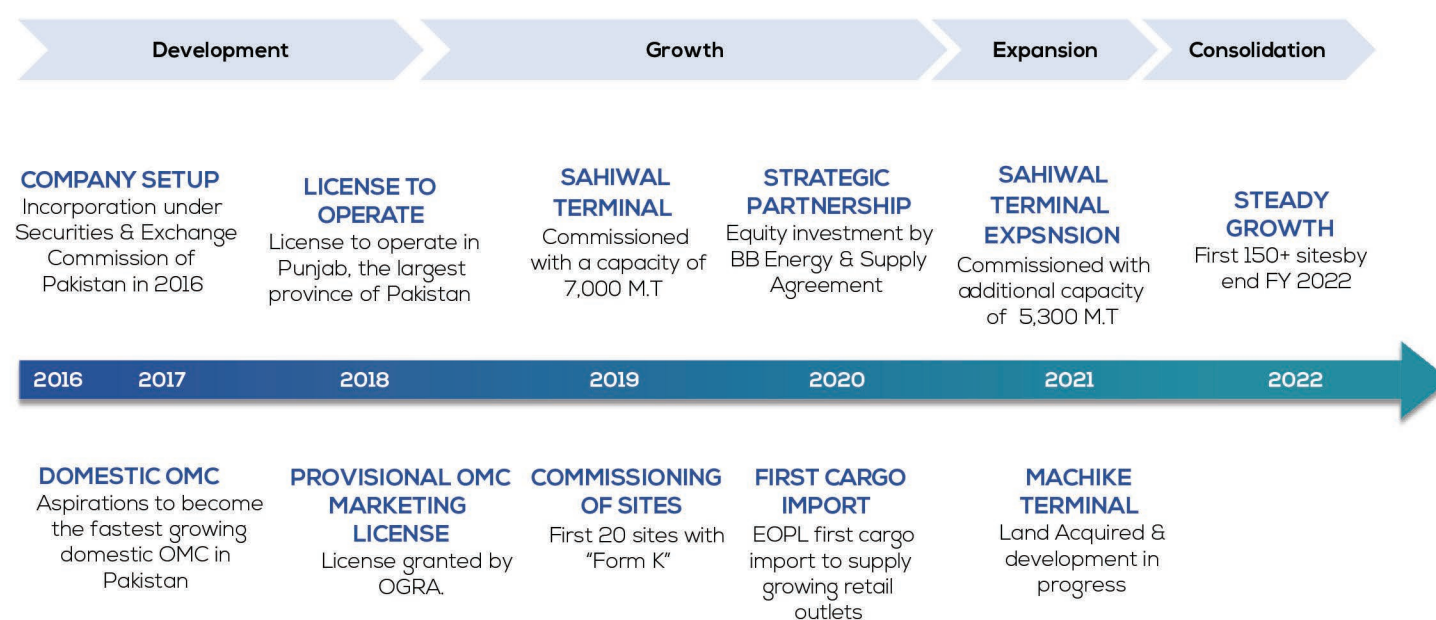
Development

Growth

Expansion

Consolidation

COMPANY SETUP
Incorporation under Securities & Exchange Commission of Pakistan in 2016

LICENSE TO OPERATE
License to operate in Punjab, the largest province of Pakistan

SAHIWAL TERMINAL
Commissioned with a capacity of 7,000 M.T

STRATEGIC PARTNERSHIP
Equity investment by BB Energy & Supply Agreement

SAHIWAL TERMINAL EXPSNSION
Commissioned with additional capacity of 5,300 M.T

STEADY GROWTH
First 150+ sitesby end FY 2022

2016 2017 2018 2019 2020 2021 2022

DOMESTIC OMC
Aspirations to become the fastest growing domestic OMC in Pakistan

PROVISIONAL OMC MARKETING LICENSE
License granted by OGRA.

COMMISSIONING OF SITES
First 20 sites with "Form K"

FIRST CARGO IMPORT
EOPL first cargo import to supply growing retail outlets

MACHIKE TERMINAL
Land Acquired & development in progress